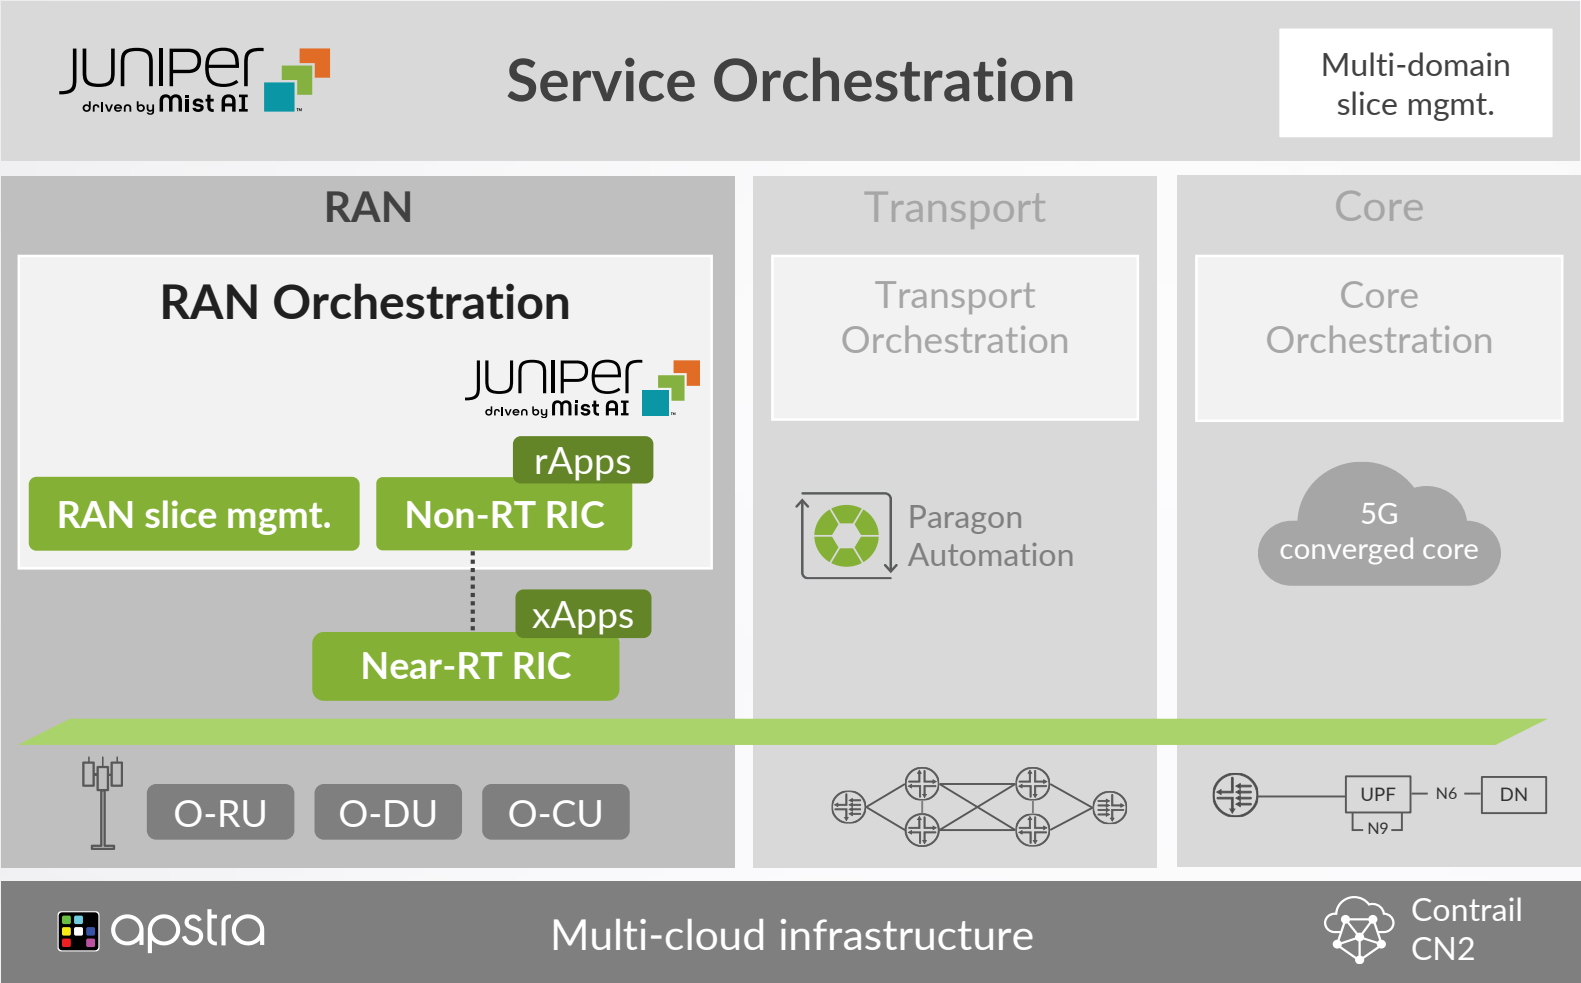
JUNIPer driven by Mist AI

Service Orchestration

Multi-domain slice mgmt.

RAN

Transport

Core

RAN Orchestration

JUNIPer driven by Mist AI

Transport Orchestration

Core Orchestration

rApps

RAN slice mgmt.

Non-RT RIC

Paragon Automation

5G converged core

xApps

Near-RT RIC

O-RU

O-DU

O-CU

UPF

N6

DN

N9

apstra

Multi-cloud infrastructure

Contrail CN2